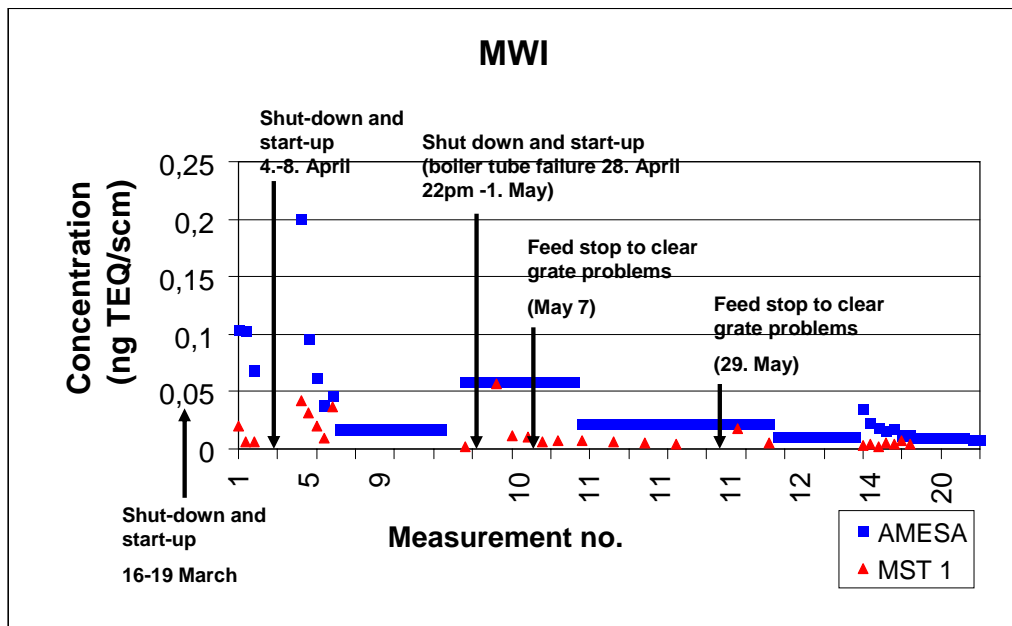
MWI

Concentration (ng TEQ/scm)

0,25
0,2
0,15
0,1
0,05
0

Shut-down and start-up 4.-8. April

Shut down and start-up (boiler tube failure 28. April 22pm -1. May)

Feed stop to clear grate problems

(May 7)

Feed stop to clear grate problems

(29. May)

1 5 9 10 11 11 11 11 12 14 14 20

Measurement no.

Shut-down and start-up

16-19 March

AMESA
MST 1